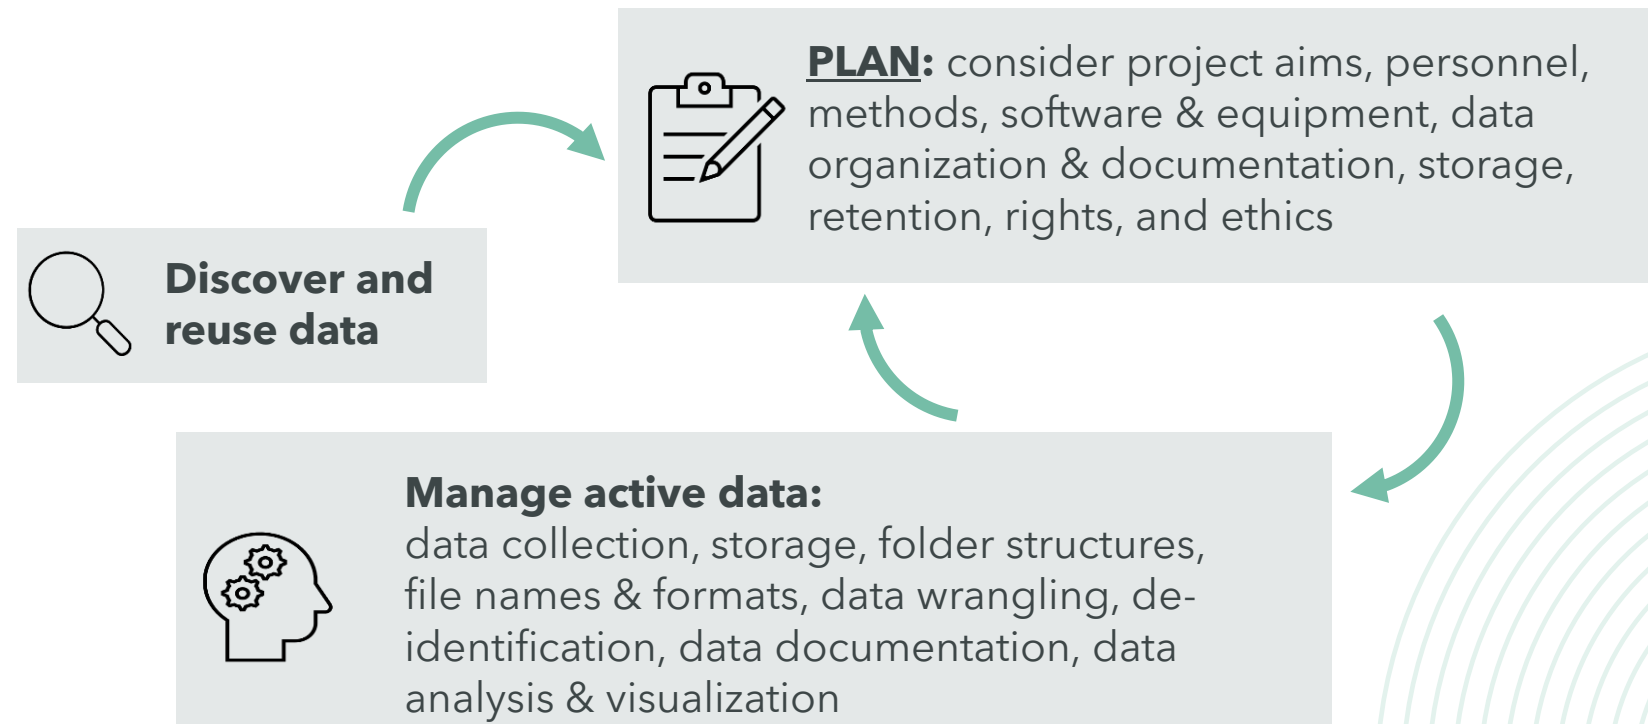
PLAN: consider project aims, personnel, methods, software & equipment, data organization & documentation, storage, retention, rights, and ethics

Discover and reuse data

Manage active data:
data collection, storage, folder structures, file names & formats, data wrangling, de-identification, data documentation, data analysis & visualization